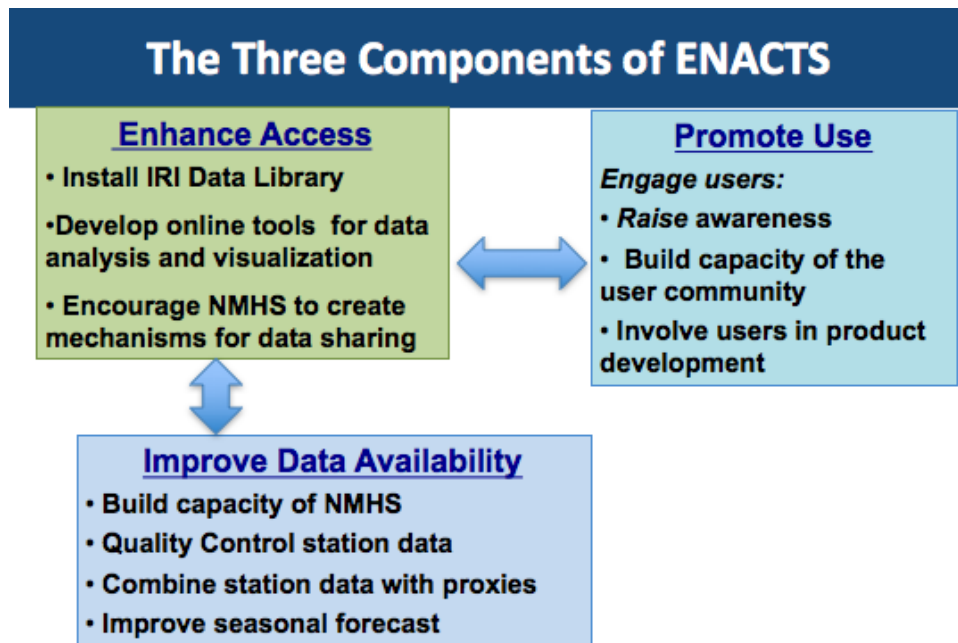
The Three Components of ENACTS

Enhance Access

• Install IRI Data Library

•Develop online tools for data analysis and visualization

• Encourage NMHS to create mechanisms for data sharing

Promote Use

Engage users:

• Raise awareness

• Build capacity of the user community

• Involve users in product development

Improve Data Availability

• Build capacity of NMHS

• Quality Control station data

• Combine station data with proxies

• Improve seasonal forecast